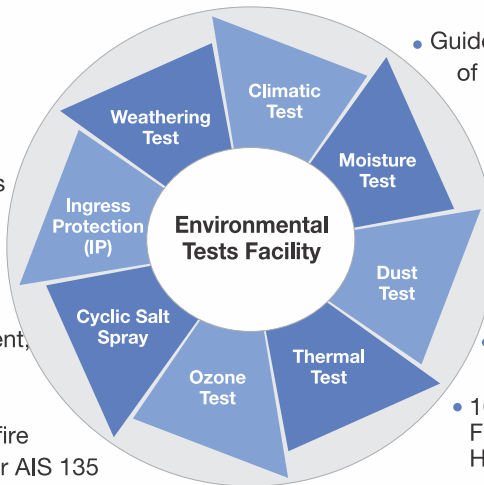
• Guid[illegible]
of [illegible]

s

ent,

fire
r AIS 135

Environmental Tests Facility

Climatic Test

Moisture Test

Dust Test

Thermal Test

Ozone Test

Cyclic Salt Spray

Ingress Protection (IP)

Weathering Test

• 1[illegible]
F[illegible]
H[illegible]